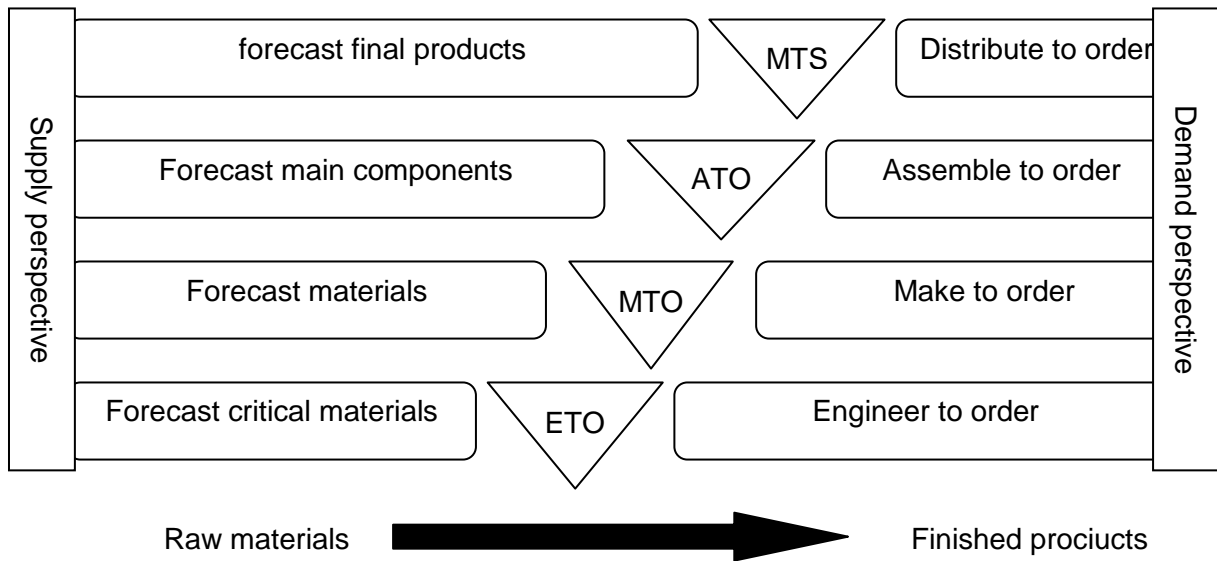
Supply perspective

forecast final products

MTS

Distribute to order

Forecast main components

ATO

Assemble to order

Forecast materials

MTO

Make to order

Forecast critical materials

ETO

Engineer to order

Demand perspective

Raw materials

Finished prociucts